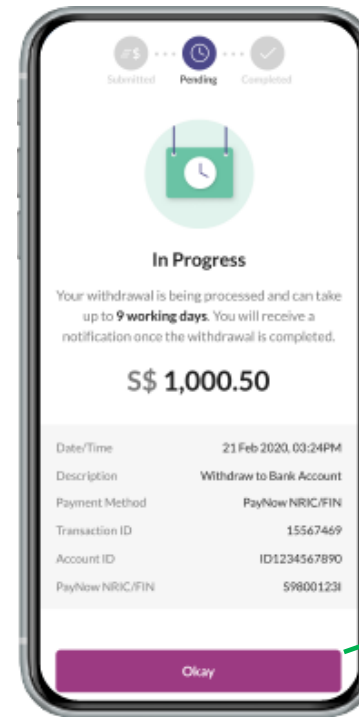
Submitted Pending Completed

In Progress

Your withdrawal is being processed and can take up to 9 working days. You will receive a notification once the withdrawal is completed.

S$ 1,000.50

| | |
|---|---|
| Date/Time | 21 Feb 2020, 03:24PM |
| Description | Withdraw to Bank Account |
| Payment Method | PayNow NRIC/FIN |
| Transaction ID | 15567469 |
| Account ID | ID1234567890 |
| PayNow NRIC/FIN | S9800123I |

Okay